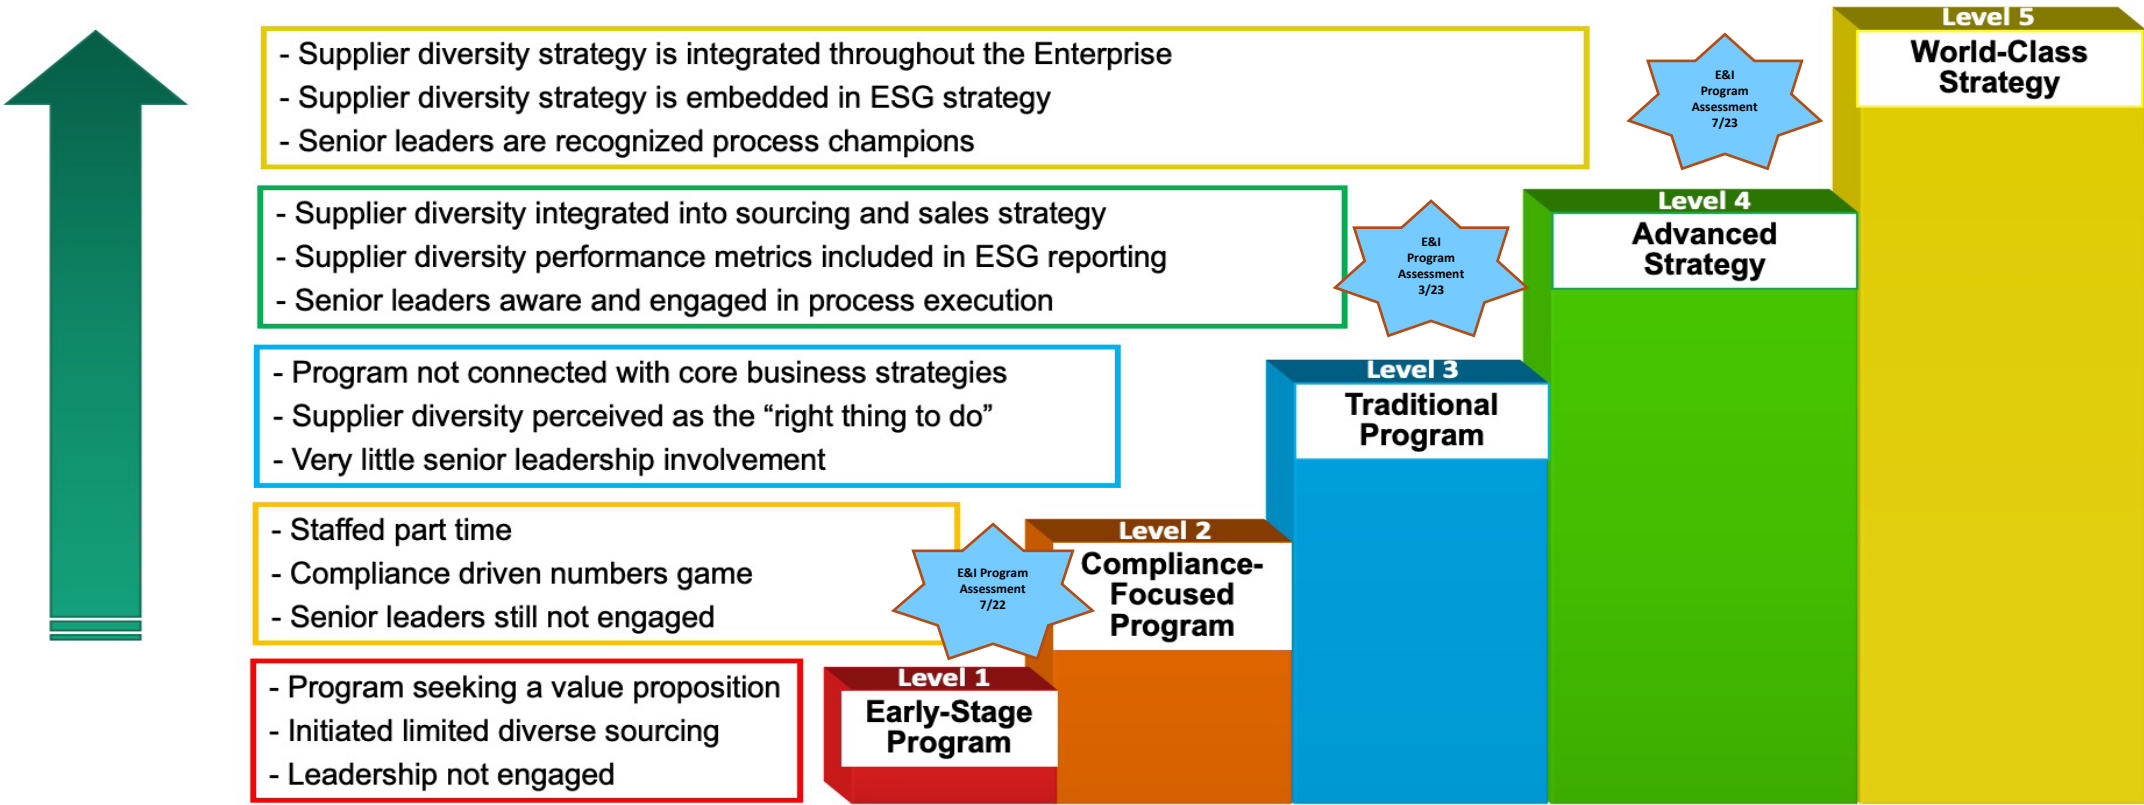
- Supplier diversity strategy is integrated throughout the Enterprise
- Supplier diversity strategy is embedded in ESG strategy
- Senior leaders are recognized process champions

E&I Program Assessment 7/23

Level 5
World-Class Strategy

- Supplier diversity integrated into sourcing and sales strategy
- Supplier diversity performance metrics included in ESG reporting
- Senior leaders aware and engaged in process execution

E&I Program Assessment 3/23

Level 4
Advanced Strategy

- Program not connected with core business strategies
- Supplier diversity perceived as the "right thing to do"
- Very little senior leadership involvement

Level 3
Traditional Program

- Staffed part time
- Compliance driven numbers game
- Senior leaders still not engaged

E&I Program Assessment 7/22

Level 2
Compliance-Focused Program

- Program seeking a value proposition
- Initiated limited diverse sourcing
- Leadership not engaged

Level 1
Early-Stage Program